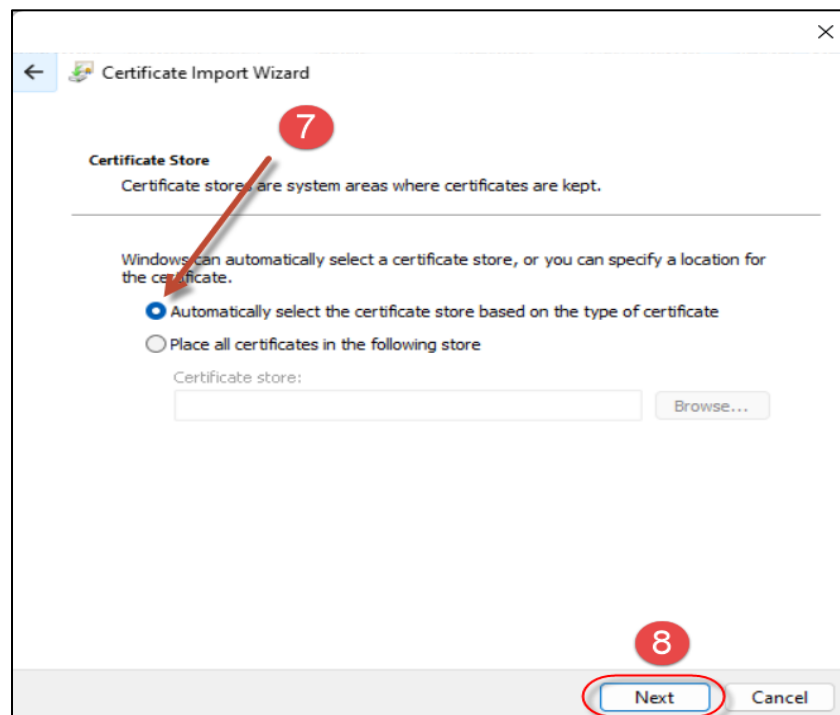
×

← Certificate Import Wizard

7

Certificate Store

Certificate stores are system areas where certificates are kept.

Windows can automatically select a certificate store, or you can specify a location for the certificate.

Automatically select the certificate store based on the type of certificate

Place all certificates in the following store

Certificate store:

Browse...

8

Next Cancel